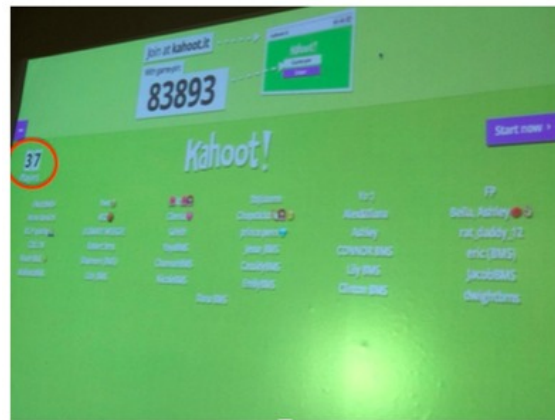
Join at kahoot.it

with game-pin:

83893

Kahoot!

Start now

37

Players

Kahoot!

FP

Bella_Ashley

rat_daddy_12

eric(BMS)

JacobBMS

dwightbms

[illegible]

Ashley

CONNOR BMS

Lily BMS

Clinton BMS

Jesse BMS

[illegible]